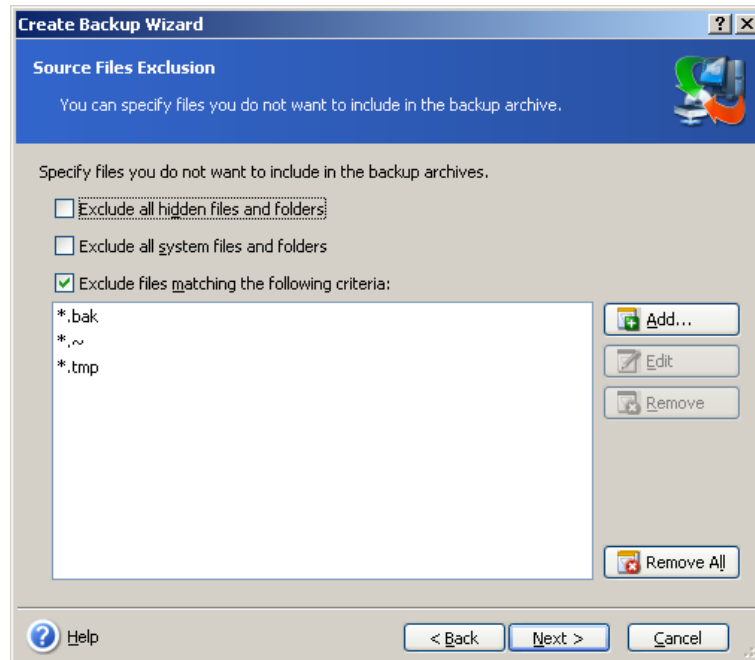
Create Backup Wizard

?

X

Source Files Exclusion

You can specify files you do not want to include in the backup archive.

Specify files you do not want to include in the backup archives.

Exclude all hidden files and folders

Exclude all system files and folders

Exclude files matching the following criteria:

*.bak
*.~
*.tmp

Add...

Edit

Remove

Remove All

Help

< Back

Next >

Cancel